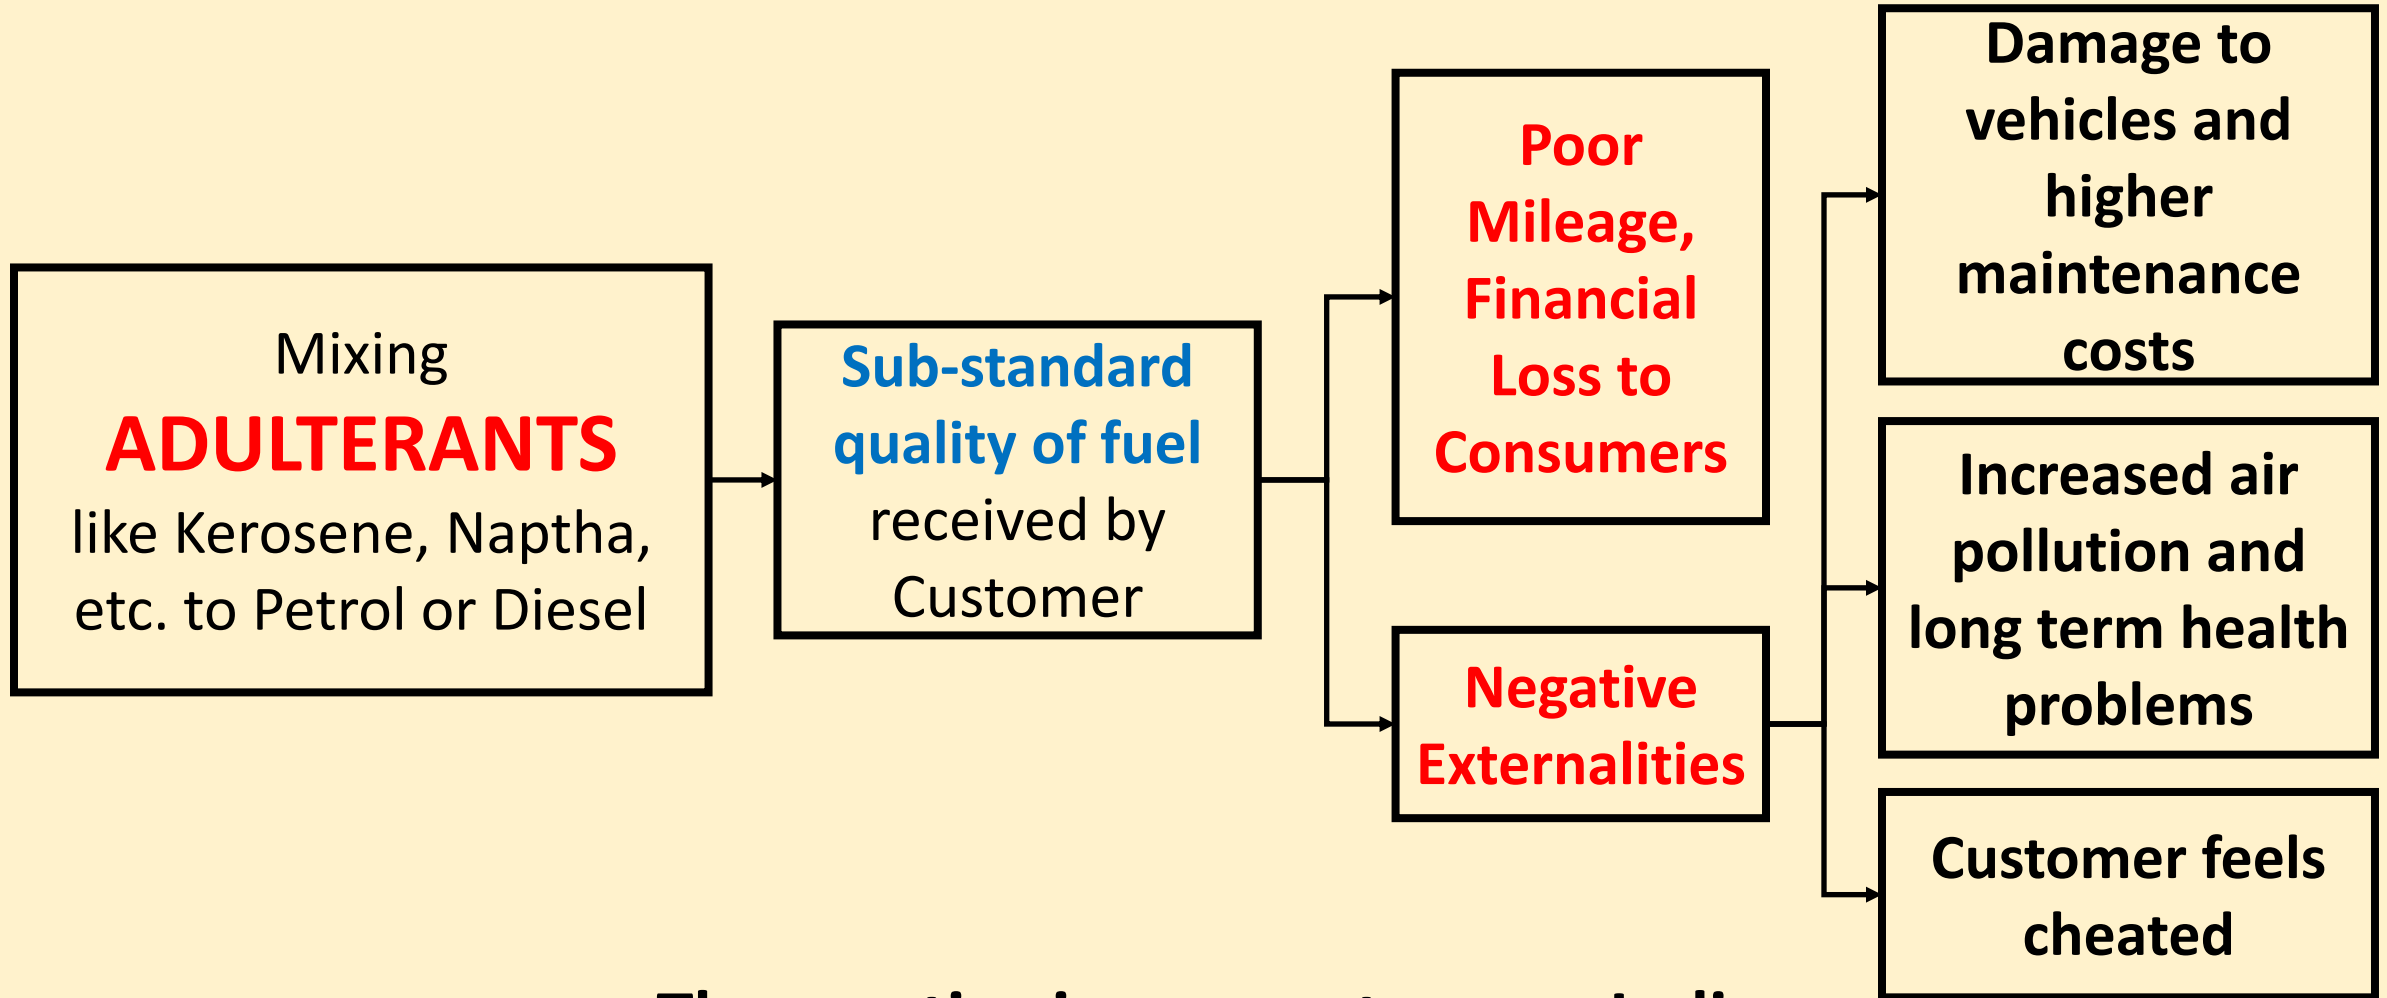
Mixing ADULTERANTS like Kerosene, Naptha, etc. to Petrol or Diesel

Sub-standard quality of fuel received by Customer

Poor Mileage, Financial Loss to Consumers

Negative Externalities

Damage to vehicles and higher maintenance costs

Increased air pollution and long term health problems

Customer feels cheated

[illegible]